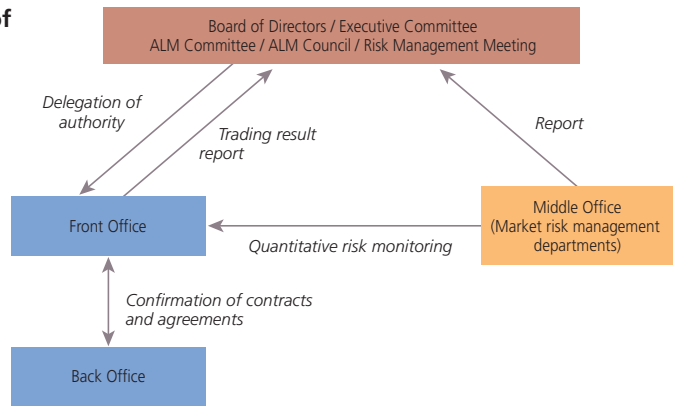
f

Board of Directors / Executive Committee
ALM Committee / ALM Council / Risk Management Meeting

Delegation of authority

Trading result report

Report

Front Office

Middle Office
(Market risk management departments)

Quantitative risk monitoring

Confirmation of contracts and agreements

Back Office